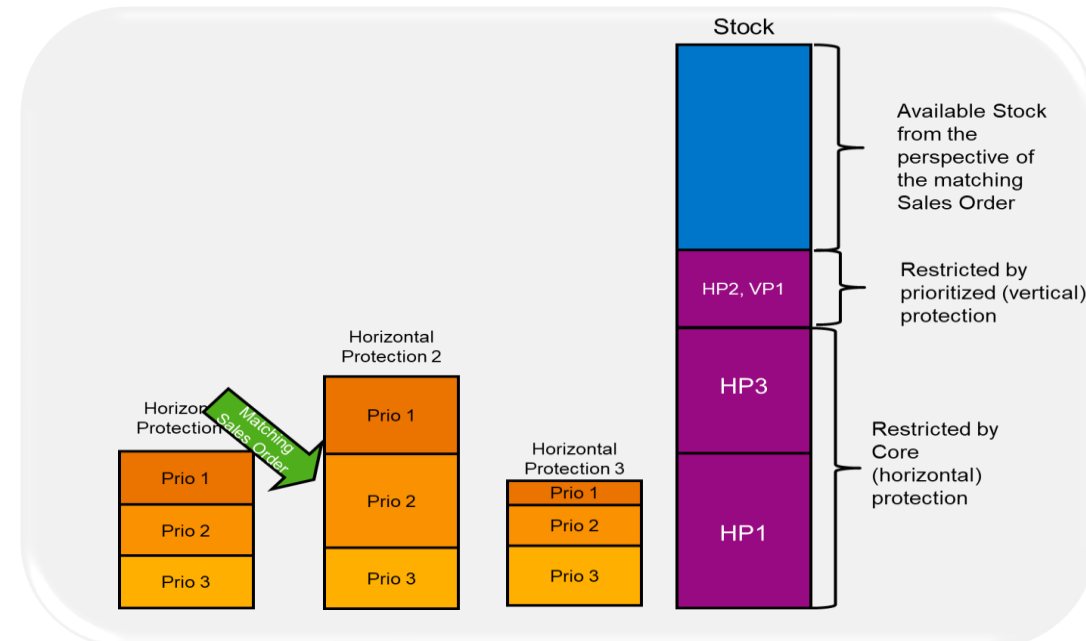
Stock

Available Stock from the perspective of the matching Sales Order

HP2, VP1

Restricted by prioritized (vertical) protection

HP3

HP1

Restricted by Core (horizontal) protection

Horizontal Protection 2

Prio 1

Prio 2

Prio 3

Horizon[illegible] Protection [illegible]

Matching Sales Order

Prio 1

Prio 2

Prio 3

Horizontal Protection 3

Prio 1

Prio 2

Prio 3